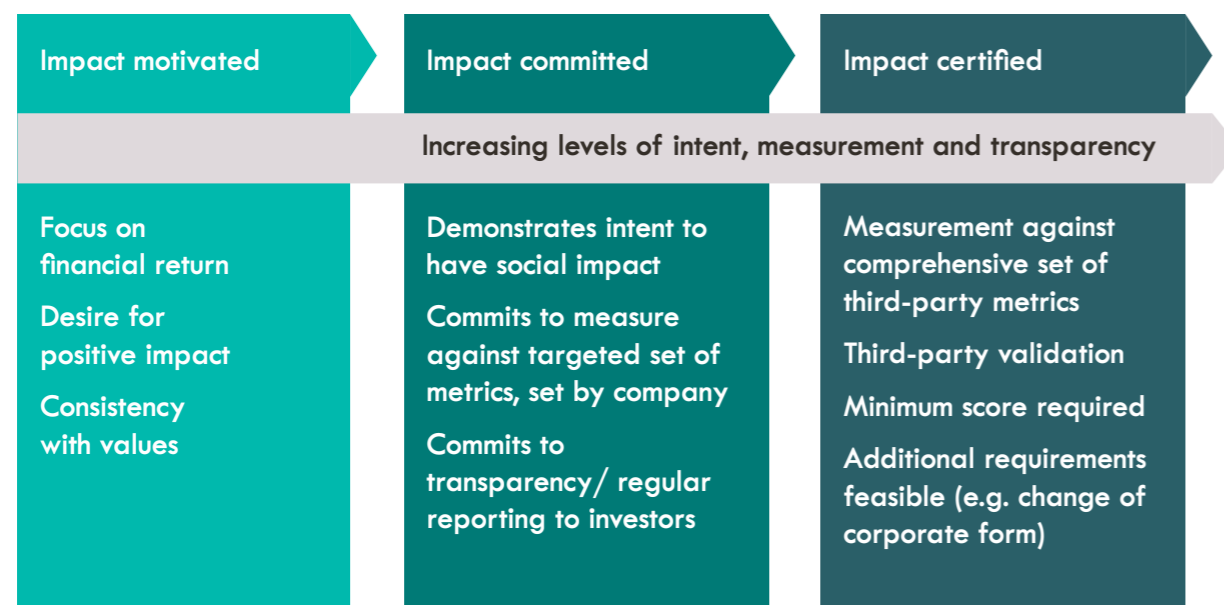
Impact motivated

Impact committed

Impact certified

Increasing levels of intent, measurement and transparency

Focus on financial return

Desire for positive impact

Consistency with values

Demonstrates intent to have social impact

Commits to measure against targeted set of metrics, set by company

Commits to transparency/ regular reporting to investors

Measurement against comprehensive set of third-party metrics

Third-party validation

Minimum score required

Additional requirements feasible (e.g. change of corporate form)